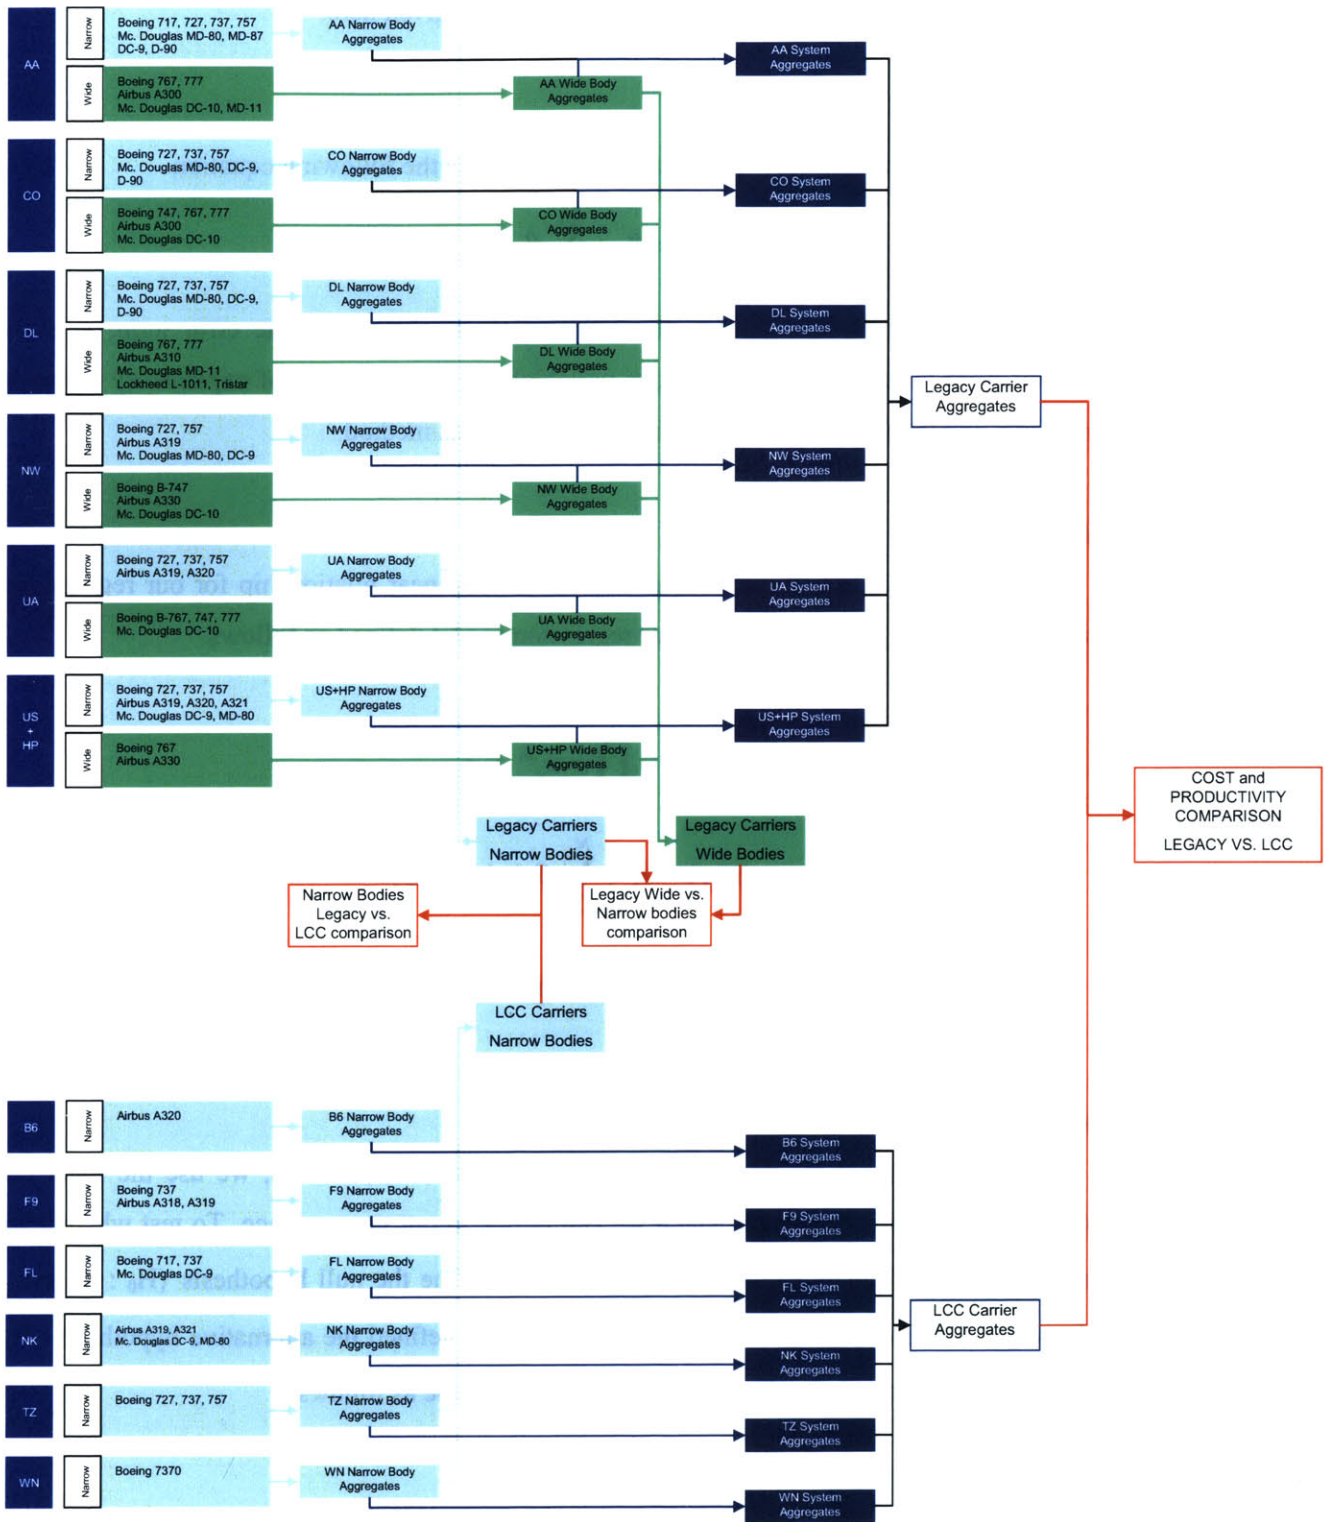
AA
Narrow
Boeing 717, 727, 737, 757
Mc. Douglas MD-80, MD-87
DC-9, D-90
AA Narrow Body Aggregates
Wide
Boeing 767, 777
Airbus A300
Mc. Douglas DC-10, MD-11
AA Wide Body Aggregates
AA System Aggregates

CO
Narrow
Boeing 727, 737, 757
Mc. Douglas MD-80, DC-9, D-90
CO Narrow Body Aggregates
Wide
Boeing 747, 767, 777
Airbus A300
Mc. Douglas DC-10
CO Wide Body Aggregates
CO System Aggregates

DL
Narrow
Boeing 727, 737, 757
Mc. Douglas MD-80, DC-9, D-90
DL Narrow Body Aggregates
Wide
Boeing 767, 777
Airbus A310
Mc. Douglas MD-11
Lockheed L-1011, Tristar
DL Wide Body Aggregates
DL System Aggregates

Legacy Carrier Aggregates

NW
Narrow
Boeing 727, 757
Airbus A319
Mc. Douglas MD-80, DC-9
NW Narrow Body Aggregates
Wide
Boeing B-747
Airbus A330
Mc. Douglas DC-10
NW Wide Body Aggregates
NW System Aggregates

UA
Narrow
Boeing 727, 737, 757
Airbus A319, A320
UA Narrow Body Aggregates
Wide
Boeing B-767, 747, 777
Mc. Douglas DC-10
UA Wide Body Aggregates
UA System Aggregates

US + HP
Narrow
Boeing 727, 737, 757
Airbus A319, A320, A321
Mc. Douglas DC-9, MD-80
US+HP Narrow Body Aggregates
Wide
Boeing 767
Airbus A330
US+HP Wide Body Aggregates
US+HP System Aggregates

COST and PRODUCTIVITY COMPARISON
LEGACY VS. LCC

Legacy Carriers Narrow Bodies
Legacy Carriers Wide Bodies
Narrow Bodies Legacy vs. LCC comparison
Legacy Wide vs. Narrow bodies comparison
LCC Carriers Narrow Bodies

B6
Narrow
Airbus A320
B6 Narrow Body Aggregates
B6 System Aggregates

F9
Narrow
Boeing 737
Airbus A318, A319
F9 Narrow Body Aggregates
F9 System Aggregates

FL
Narrow
Boeing 717, 737
Mc. Douglas DC-9
FL Narrow Body Aggregates
FL System Aggregates

LCC Carrier Aggregates

NK
Narrow
Airbus A319, A321
Mc. Douglas DC-9, MD-80
NK Narrow Body Aggregates
NK System Aggregates

TZ
Narrow
Boeing 727, 737, 757
TZ Narrow Body Aggregates
TZ System Aggregates

WN
Narrow
Boeing 7370
WN Narrow Body Aggregates
WN System Aggregates